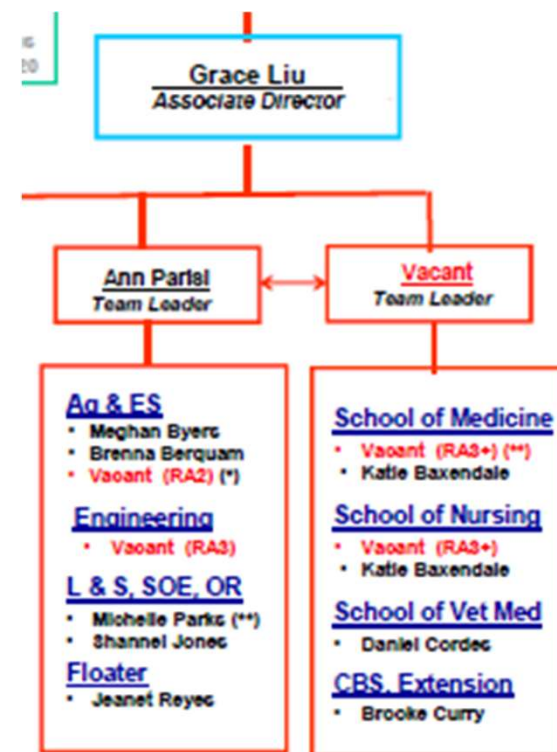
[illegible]

Grace Liu
Associate Director

Ann Parisi
Team Leader

Vacant
Team Leader

Ag & ES
• Meghan Byers
• Brenna Berquam
• Vacant (RA2) (*)

Engineering
• Vacant (RA3)

L & S, SOE, OR
• Michelle Parks (**)
• Shannel Jones

Floater
• Jeanet Reyes

School of Medicine
• Vacant (RA3+) (**)
• Katie Baxendale

School of Nursing
• Vacant (RA3+)
• Katie Baxendale

School of Vet Med
• Daniel Cordes

CBS, Extension
• Brooke Curry